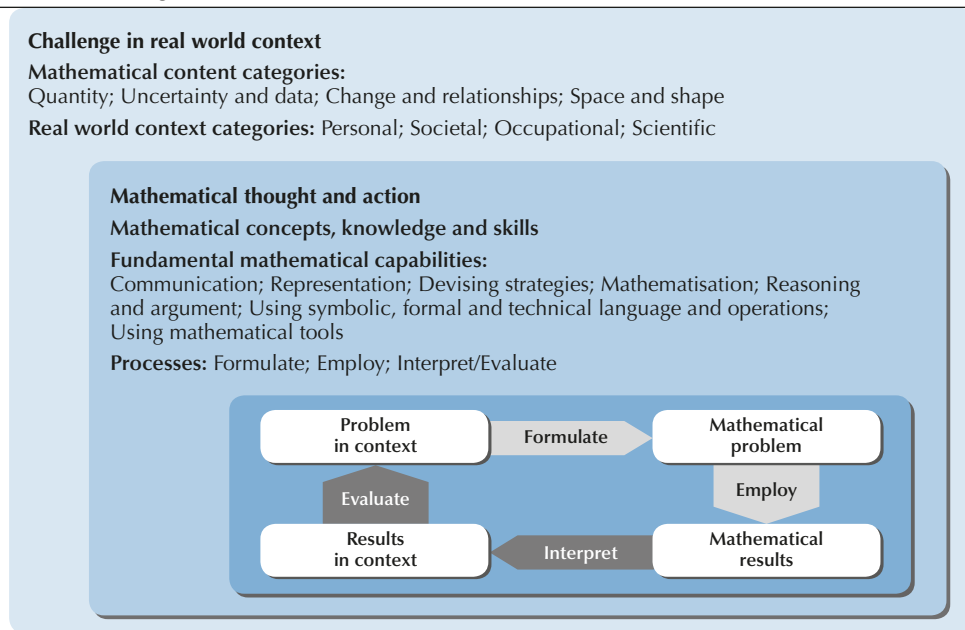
Challenge in real world context

Mathematical content categories:
Quantity; Uncertainty and data; Change and relationships; Space and shape

Real world context categories: Personal; Societal; Occupational; Scientific

Mathematical thought and action

Mathematical concepts, knowledge and skills

Fundamental mathematical capabilities:
Communication; Representation; Devising strategies; Mathematisation; Reasoning and argument; Using symbolic, formal and technical language and operations; Using mathematical tools

Processes: Formulate; Employ; Interpret/Evaluate

Problem in context

Formulate

Mathematical problem

Employ

Mathematical results

Interpret

Results in context

Evaluate